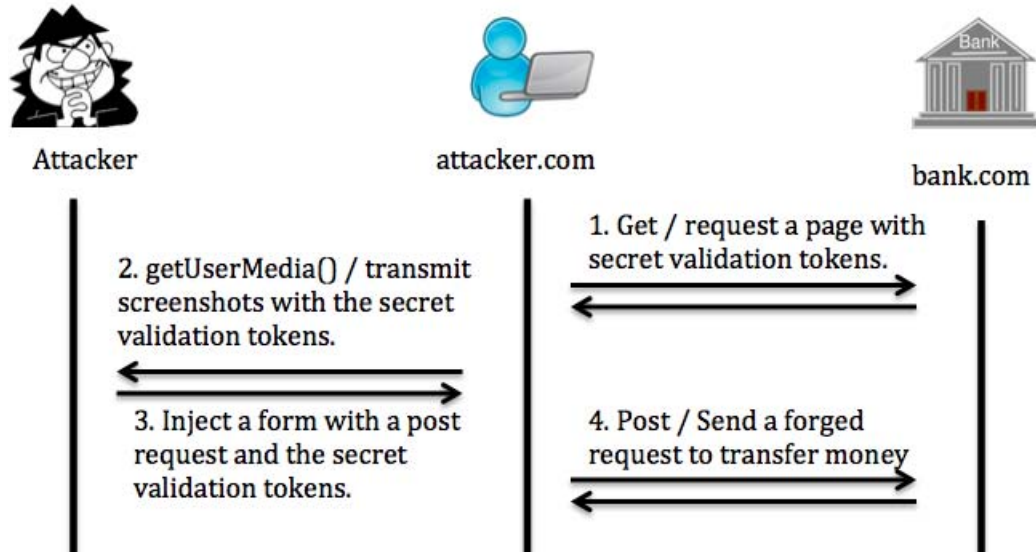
Bank

Attacker

attacker.com

bank.com

1. Get / request a page with secret validation tokens.

2. getUserMedia() / transmit screenshots with the secret validation tokens.

3. Inject a form with a post request and the secret validation tokens.

4. Post / Send a forged request to transfer money